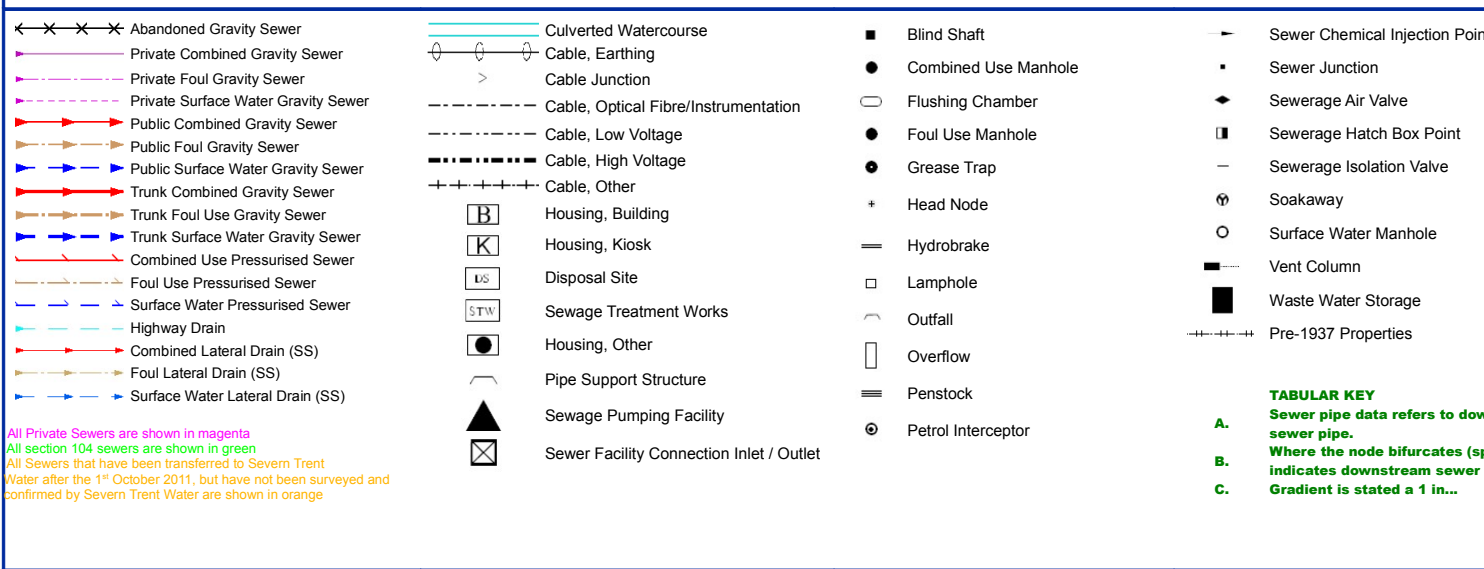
Abandoned Gravity Sewer
Private Combined Gravity Sewer
Private Foul Gravity Sewer
Private Surface Water Gravity Sewer
Public Combined Gravity Sewer
Public Foul Gravity Sewer
Public Surface Water Gravity Sewer
Trunk Combined Gravity Sewer
Trunk Foul Use Gravity Sewer
Trunk Surface Water Gravity Sewer
Combined Use Pressurised Sewer
Foul Use Pressurised Sewer
Surface Water Pressurised Sewer
Highway Drain
Combined Lateral Drain (SS)
Foul Lateral Drain (SS)
Surface Water Lateral Drain (SS)

All Private Sewers are shown in magenta
All section 104 sewers are shown in green
All Sewers that have been transferred to Severn Trent Water after the 1st October 2011, but have not been surveyed and confirmed by Severn Trent Water are shown in orange

Culverted Watercourse
Cable, Earthing
Cable Junction
Cable, Optical Fibre/Instrumentation
Cable, Low Voltage
Cable, High Voltage
Cable, Other
B Housing, Building
K Housing, Kiosk
DS Disposal Site
STW Sewage Treatment Works
Housing, Other
Pipe Support Structure
Sewage Pumping Facility
Sewer Facility Connection Inlet / Outlet

Blind Shaft
Combined Use Manhole
Flushing Chamber
Foul Use Manhole
Grease Trap
Head Node
Hydrobrake
Lamphole
Outfall
Overflow
Penstock
Petrol Interceptor

Sewer Chemical Injection Poin
Sewer Junction
Sewerage Air Valve
Sewerage Hatch Box Point
Sewerage Isolation Valve
Soakaway
Surface Water Manhole
Vent Column
Waste Water Storage
Pre-1937 Properties

TABULAR KEY
A. Sewer pipe data refers to dow sewer pipe.
B. Where the node bifurcates (sp indicates downstream sewer
C. Gradient is stated a 1 in...